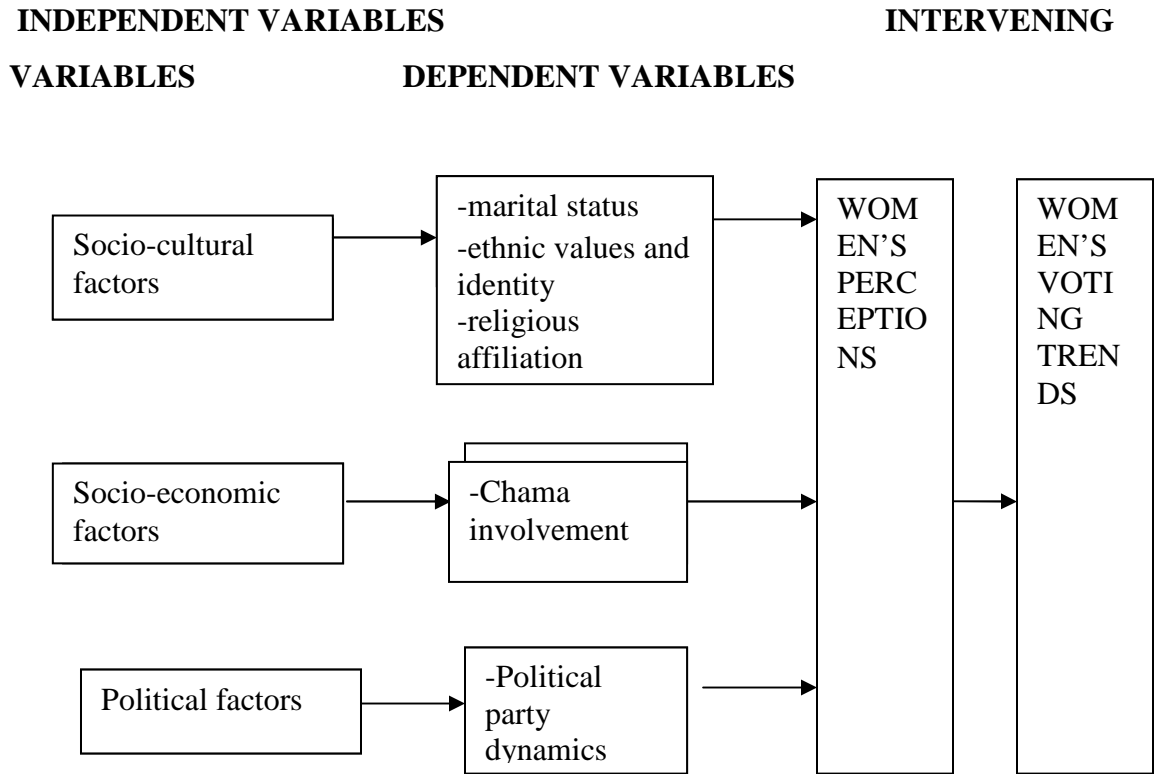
INDEPENDENT VARIABLES INTERVENING VARIABLES DEPENDENT VARIABLES

Socio-cultural factors

-marital status
-ethnic values and identity
-religious affiliation

WOMEN'S PERCEPTIONS

WOMEN'S VOTING TRENDS

Socio-economic factors

-Chama involvement

Political factors

-Political party dynamics